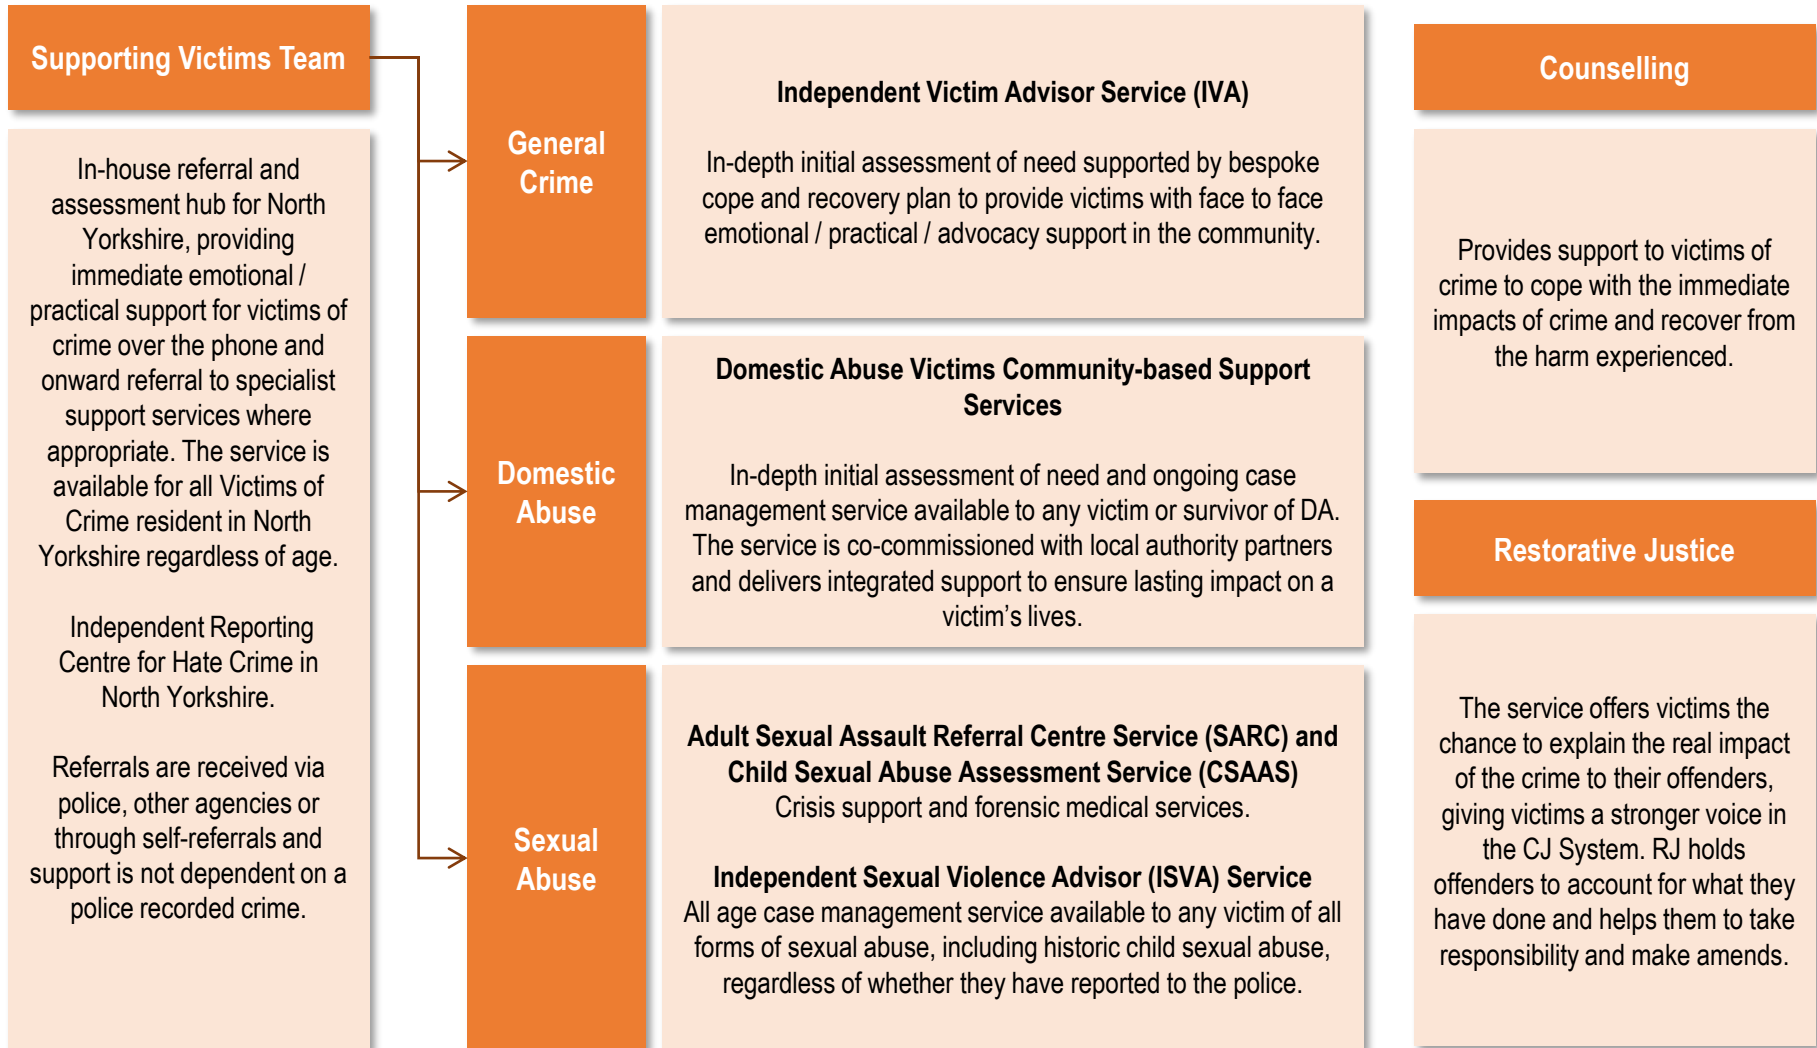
Supporting Victims Team

In-house referral and assessment hub for North Yorkshire, providing immediate emotional / practical support for victims of crime over the phone and onward referral to specialist support services where appropriate. The service is available for all Victims of Crime resident in North Yorkshire regardless of age.

Independent Reporting Centre for Hate Crime in North Yorkshire.

Referrals are received via police, other agencies or through self-referrals and support is not dependent on a police recorded crime.

General Crime

Independent Victim Advisor Service (IVA)

In-depth initial assessment of need supported by bespoke cope and recovery plan to provide victims with face to face emotional / practical / advocacy support in the community.

Domestic Abuse

Domestic Abuse Victims Community-based Support Services

In-depth initial assessment of need and ongoing case management service available to any victim or survivor of DA. The service is co-commissioned with local authority partners and delivers integrated support to ensure lasting impact on a victim's lives.

Sexual Abuse

Adult Sexual Assault Referral Centre Service (SARC) and Child Sexual Abuse Assessment Service (CSAAS)
Crisis support and forensic medical services.

Independent Sexual Violence Advisor (ISVA) Service
All age case management service available to any victim of all forms of sexual abuse, including historic child sexual abuse, regardless of whether they have reported to the police.

Counselling

Provides support to victims of crime to cope with the immediate impacts of crime and recover from the harm experienced.

Restorative Justice

The service offers victims the chance to explain the real impact of the crime to their offenders, giving victims a stronger voice in the CJ System. RJ holds offenders to account for what they have done and helps them to take responsibility and make amends.